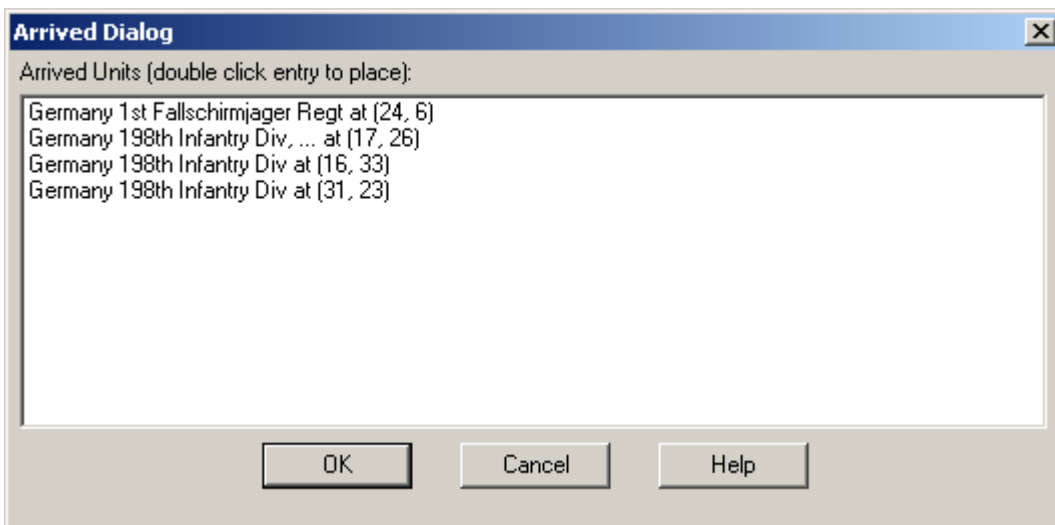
Arrived Dialog

Arrived Units (double click entry to place):

Germany 1st Fallschirmjager Regt at (24, 6)
Germany 198th Infantry Div, ... at (17, 26)
Germany 198th Infantry Div at (16, 33)
Germany 198th Infantry Div at (31, 23)

OK

Cancel

Help